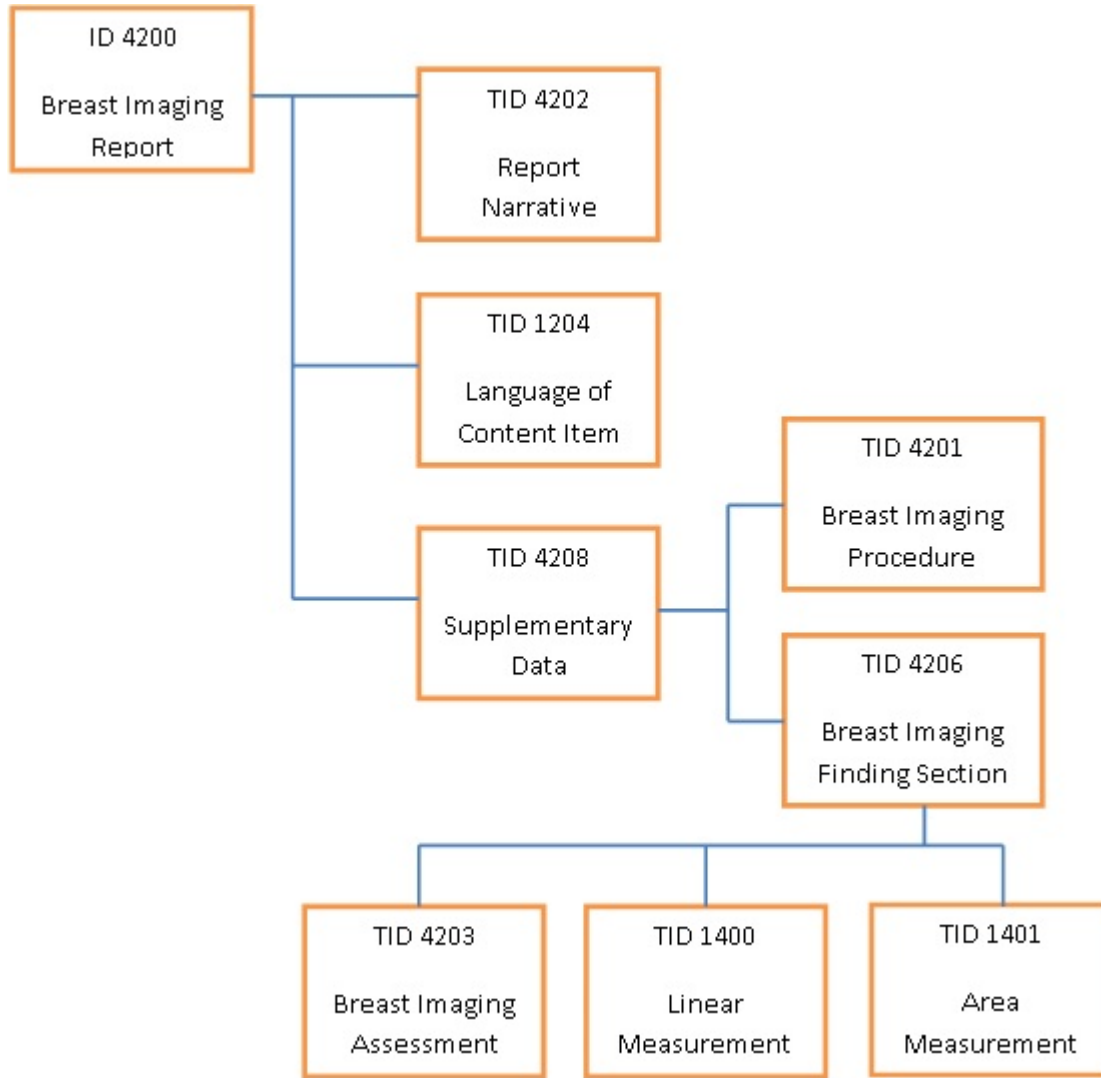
ID 4200

Breast Imaging Report

TID 4202

Report Narrative

TID 1204

Language of Content Item

TID 4208

Supplementary Data

TID 4201

Breast Imaging Procedure

TID 4206

Breast Imaging Finding Section

TID 4203

Breast Imaging Assessment

TID 1400

Linear Measurement

TID 1401

Area Measurement